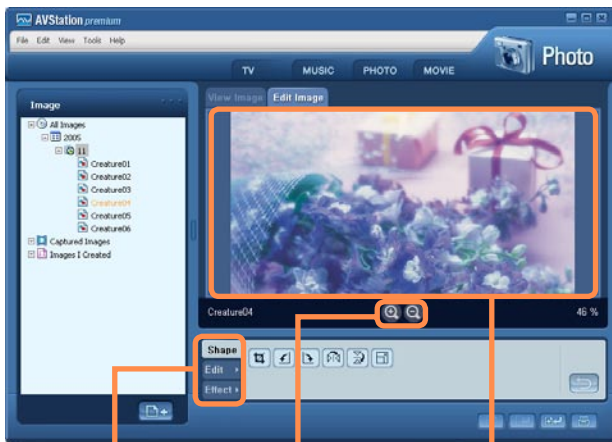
AVStation premium

File Edit View Tools Help

Photo

TV MUSIC PHOTO MOVIE

Image

All Images
2005
11
Creature01
Creature02
Creature03
Creature04
Creature05
Creature06
Captured Images
Images I Created

View Image Edit Image

Creature04

46 %

Shape
Edit
Effect